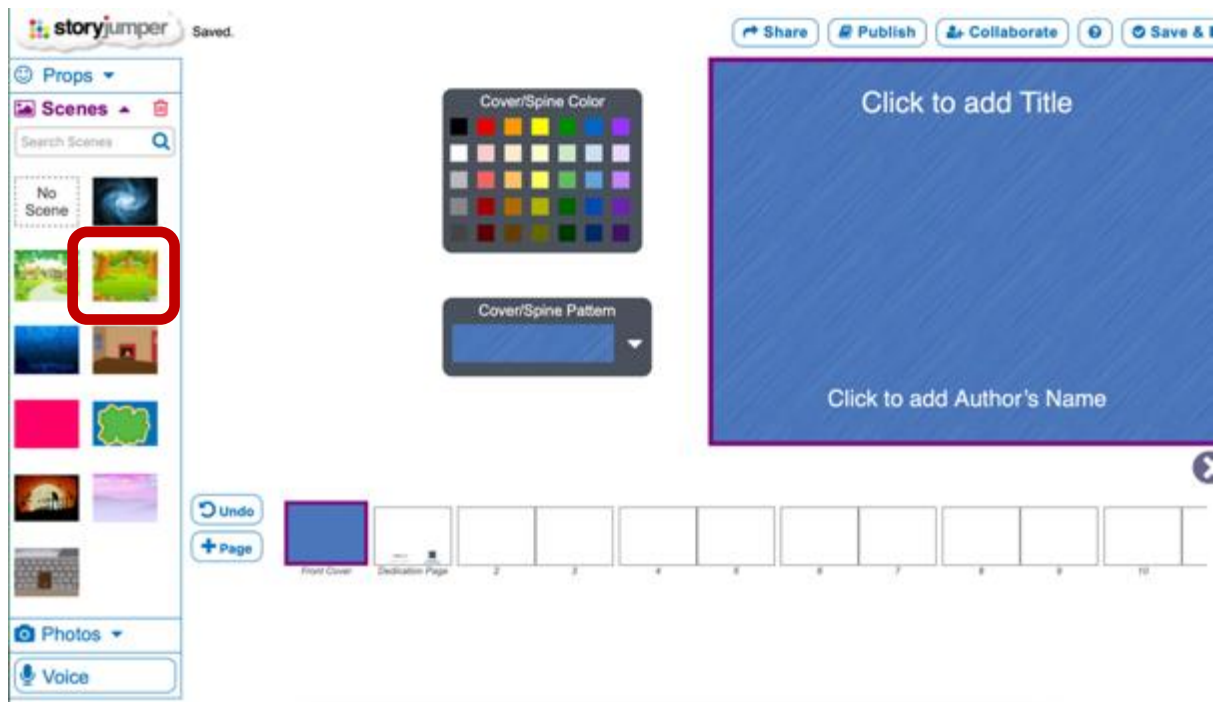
storyjumper Saved.

Share
Publish
Collaborate
?
Save & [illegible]

Props
Scenes
Search Scenes
No Scene

Cover/Spine Color

Cover/Spine Pattern

Click to add Title

Click to add Author's Name

Undo
Page

Front Cover
Dedication Page
2
3
4
5
6
7
8
9
10

Photos
Voice